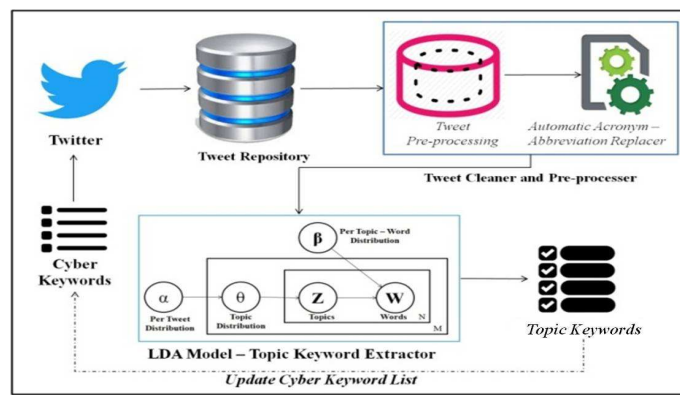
Twitter

Tweet Repository

Tweet Pre-processing

Automatic Acronym – Abbreviation Replacer

Tweet Cleaner and Pre-processer

Cyber Keywords

Per Topic – Word Distribution

$\beta$

$\alpha$

Per Tweet Distribution

$\theta$

Topic Distribution

Z

Topics

W

Words

N

M

Topic Keywords

LDA Model – Topic Keyword Extractor

Update Cyber Keyword List